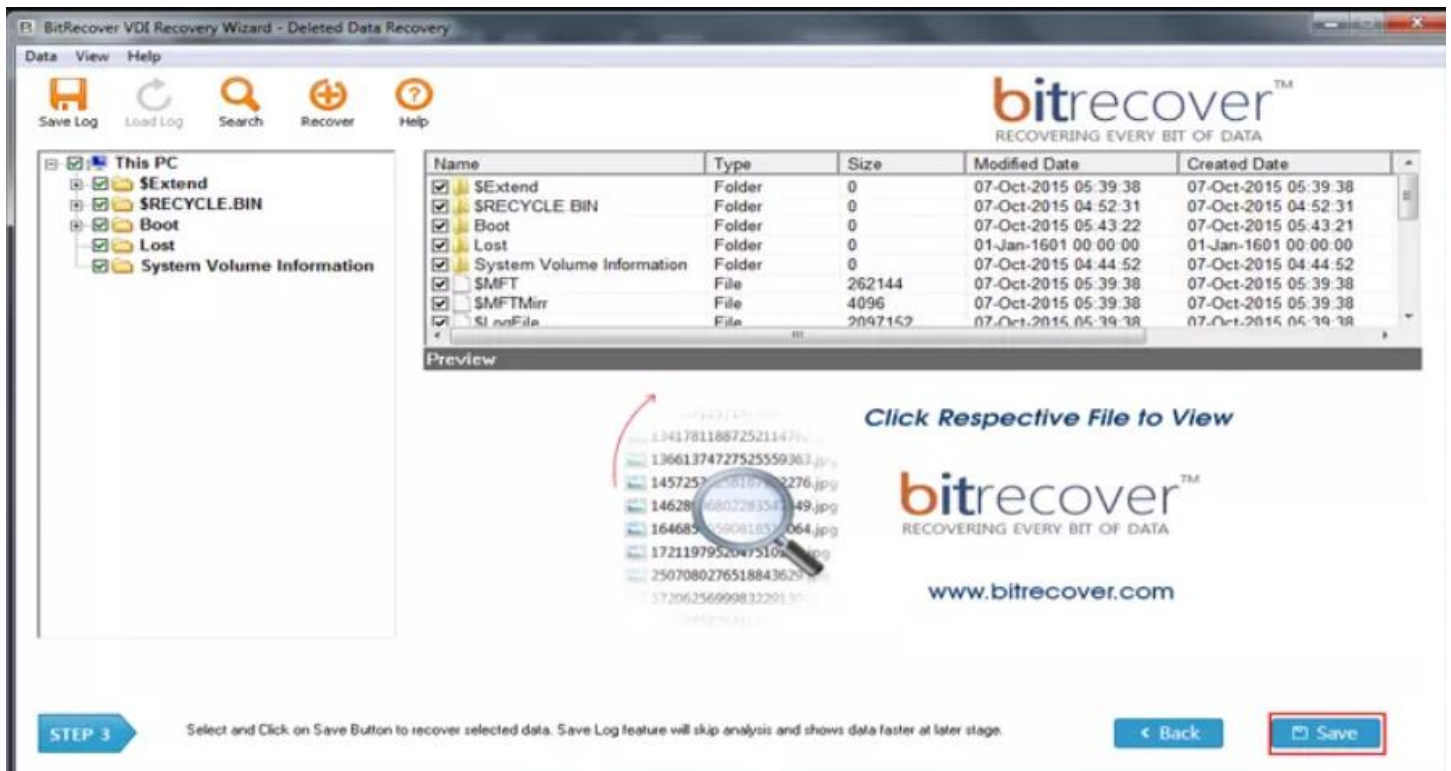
BitRecover VDI Recovery Wizard - Deleted Data Recovery

Data View Help

Save Log Load Log Search Recover Help

bitrecover™
RECOVERING EVERY BIT OF DATA

This PC
$Extend
$RECYCLE.BIN
Boot
Lost
System Volume Information

| Name | Type | Size | Modified Date | Created Date |
|---|---|---|---|---|
| $Extend | Folder | 0 | 07-Oct-2015 05:39:38 | 07-Oct-2015 05:39:38 |
| $RECYCLE.BIN | Folder | 0 | 07-Oct-2015 04:52:31 | 07-Oct-2015 04:52:31 |
| Boot | Folder | 0 | 07-Oct-2015 05:43:22 | 07-Oct-2015 05:43:21 |
| Lost | Folder | 0 | 01-Jan-1601 00:00:00 | 01-Jan-1601 00:00:00 |
| System Volume Information | Folder | 0 | 07-Oct-2015 04:44:52 | 07-Oct-2015 04:44:52 |
| $MFT | File | 262144 | 07-Oct-2015 05:39:38 | 07-Oct-2015 05:39:38 |
| $MFTMirr | File | 4096 | 07-Oct-2015 05:39:38 | 07-Oct-2015 05:39:38 |
| $LogFile | File | 2097152 | 07-Oct-2015 05:39:38 | 07-Oct-2015 05:39:38 |

Preview

1341781188725211476
1366137472752555936 3.jpg
145725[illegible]2276.jpg
146280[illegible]49.jpg
164685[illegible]064.jpg
172119795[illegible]
2507080276518843629
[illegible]

Click Respective File to View

bitrecover™
RECOVERING EVERY BIT OF DATA

www.bitrecover.com

STEP 3

Select and Click on Save Button to recover selected data. Save Log feature will skip analysis and shows data faster at later stage.

< Back

Save